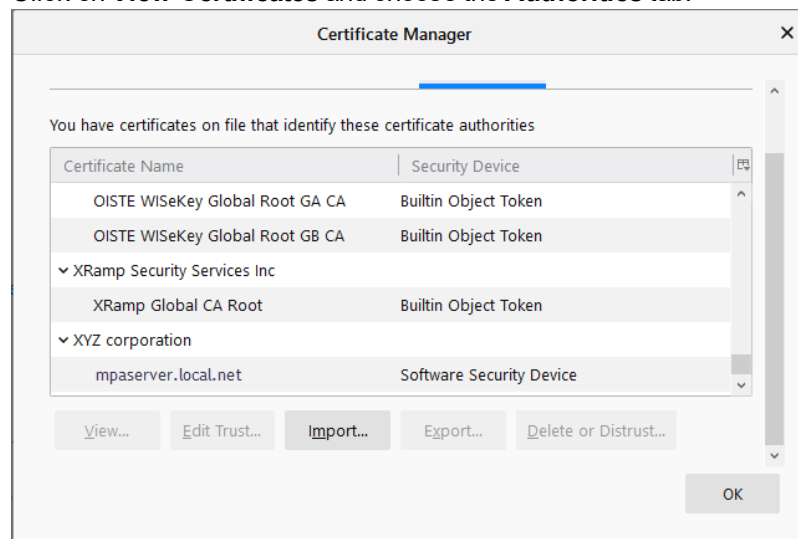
Click on View Certificates and choose the Authorities tab.

Certificate Manager ×

You have certificates on file that identify these certificate authorities

| Certificate Name | Security Device |
|---|---|
| OISTE WISeKey Global Root GA CA | Builtin Object Token |
| OISTE WISeKey Global Root GB CA | Builtin Object Token |
| ⌄ XRamp Security Services Inc | |
| XRamp Global CA Root | Builtin Object Token |
| ⌄ XYZ corporation | |
| mpaserver.local.net | Software Security Device |

View... Edit Trust... Import... Export... Delete or Distrust...

OK